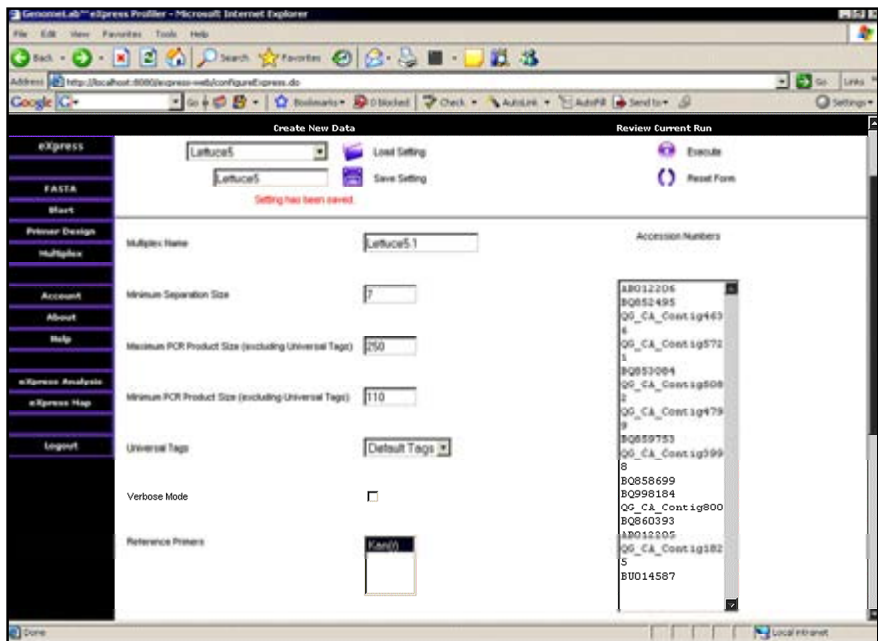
GenomeLab™ eXpress Profiler - Microsoft Internet Explorer

File Edit View Favorites Tools Help

Back Search Favorites

Address http://localhost:8080/express-web/configureExpress.do

Go Links

Google G- Go Bookmarks 0 blocked Check AutoLink AutoFill Send to Settings

Create New Data

Review Current Run

eXpress

FASTA

Blast

Primer Design

Multiplex

Account

About

Help

eXpress Analysis

eXpress Map

Logout

Lettuce5

Load Setting

Lettuce5

Save Setting

Setting has been saved.

Execute

Reset Form

Multiplex Name

Lettuce5.1

Accession Numbers

Minimum Separation Size

7

Maximum PCR Product Size (excluding Universal Tags)

250

Minimum PCR Product Size (excluding Universal Tags)

110

Universal Tags

Default Tags

Verbose Mode

Reference Primers

Kan(r)

AB012206
BQ852495
QG_CA_Contig463
6
QG_CA_Contig572
1
BQ853084
QG_CA_Contig508
2
QG_CA_Contig479
9
BQ859753
QG_CA_Contig399
8
BQ858699
BQ998184
QG_CA_Contig800
BQ860393
AB012205
QG_CA_Contig182
5
BU014587

Done

Local intranet